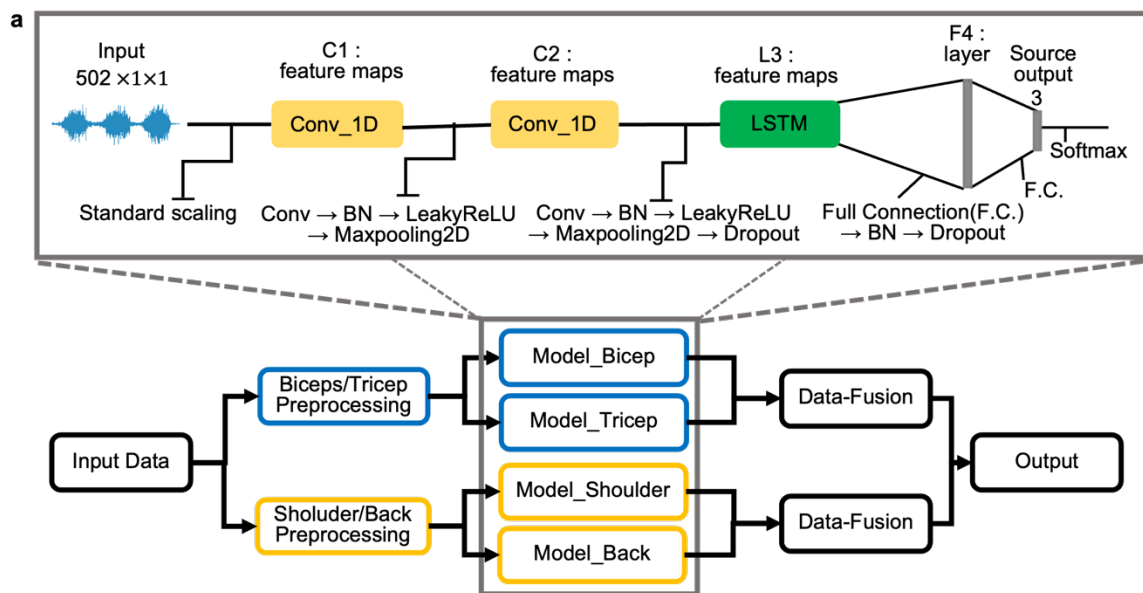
a

Input
502 ×1×1

C1 :
feature maps

C2 :
feature maps

L3 :
feature maps

F4 :
layer

Source
output
3

Conv_1D

Conv_1D

LSTM

Softmax

F.C.

Standard scaling

Conv → BN → LeakyReLU
→ Maxpooling2D

Conv → BN → LeakyReLU
→ Maxpooling2D → Dropout

Full Connection(F.C.)
→ BN → Dropout

Input Data

Biceps/Tricep
Preprocessing

Sholuder/Back
Preprocessing

Model_Bicep

Model_Tricep

Model_Shoulder

Model_Back

Data-Fusion

Data-Fusion

Output